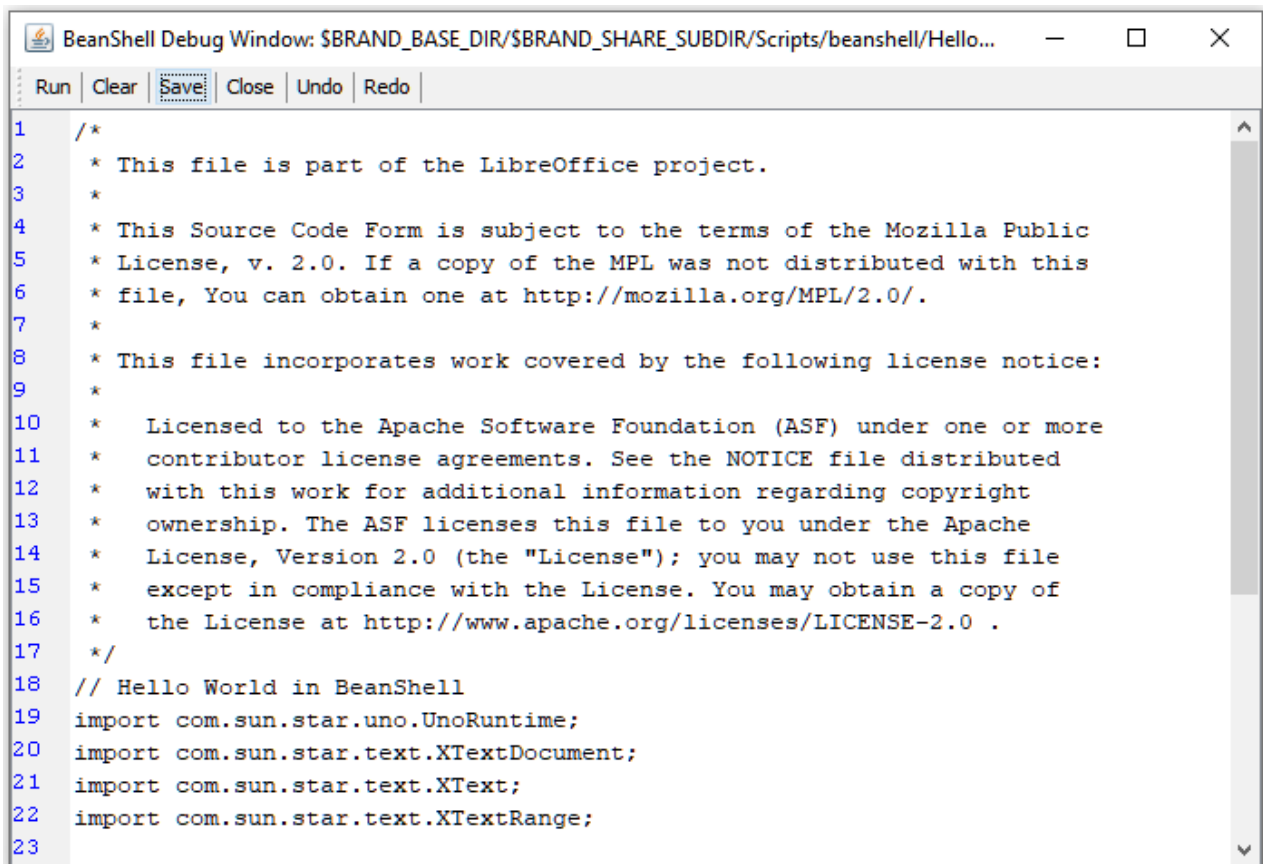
BeanShell Debug Window: $BRAND_BASE_DIR/$BRAND_SHARE_SUBDIR/Scripts/beanshell/Hello...

Run | Clear | Save | Close | Undo | Redo

1 /*
2 * This file is part of the LibreOffice project.
3 *
4 * This Source Code Form is subject to the terms of the Mozilla Public
5 * License, v. 2.0. If a copy of the MPL was not distributed with this
6 * file, You can obtain one at http://mozilla.org/MPL/2.0/.
7 *
8 * This file incorporates work covered by the following license notice:
9 *
10 * Licensed to the Apache Software Foundation (ASF) under one or more
11 * contributor license agreements. See the NOTICE file distributed
12 * with this work for additional information regarding copyright
13 * ownership. The ASF licenses this file to you under the Apache
14 * License, Version 2.0 (the "License"); you may not use this file
15 * except in compliance with the License. You may obtain a copy of
16 * the License at http://www.apache.org/licenses/LICENSE-2.0 .
17 */
18 // Hello World in BeanShell
19 import com.sun.star.uno.UnoRuntime;
20 import com.sun.star.text.XTextDocument;
21 import com.sun.star.text.XText;
22 import com.sun.star.text.XTextRange;
23